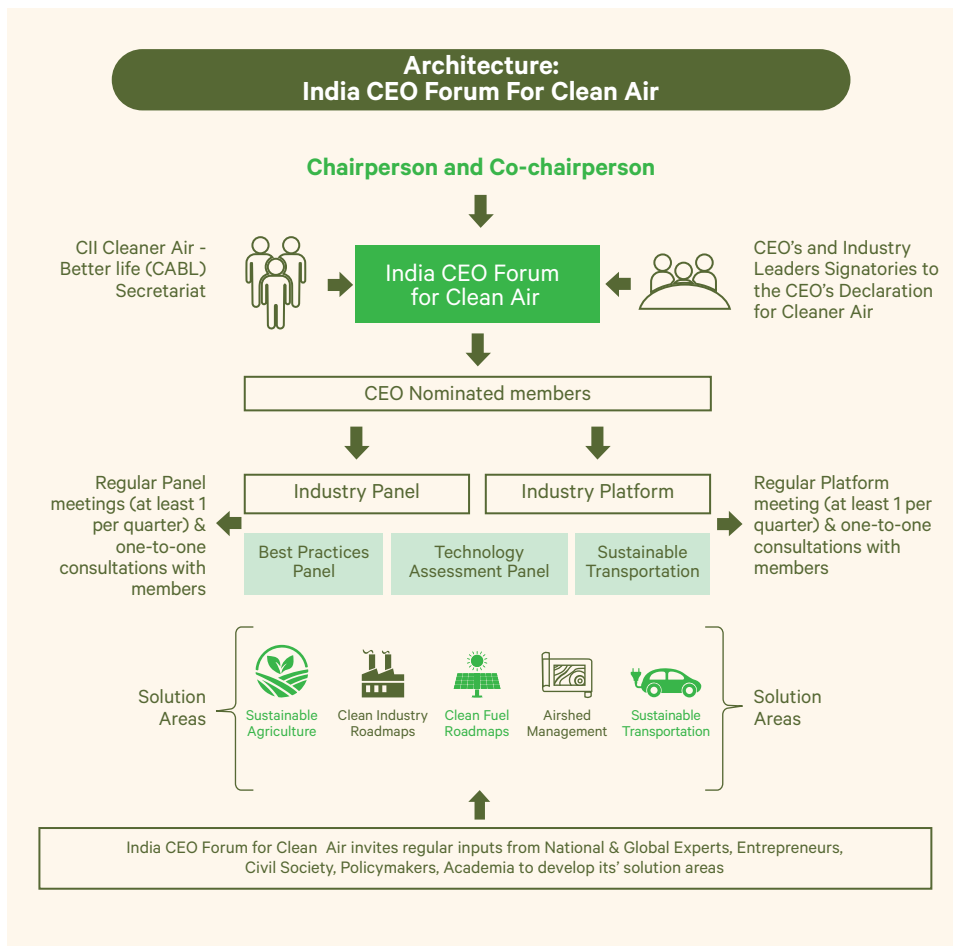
Architecture:
India CEO Forum For Clean Air

Chairperson and Co-chairperson

CII Cleaner Air - Better life (CABL) Secretariat

India CEO Forum for Clean Air

CEO's and Industry Leaders Signatories to the CEO's Declaration for Cleaner Air

CEO Nominated members

Regular Panel meetings (at least 1 per quarter) & one-to-one consultations with members

Industry Panel

Industry Platform

Regular Platform meeting (at least 1 per quarter) & one-to-one consultations with members

Best Practices Panel

Technology Assessment Panel

Sustainable Transportation

Solution Areas

Sustainable Agriculture

Clean Industry Roadmaps

Clean Fuel Roadmaps

Airshed Management

Sustainable Transportation

Solution Areas

India CEO Forum for Clean Air invites regular inputs from National & Global Experts, Entrepreneurs, Civil Society, Policymakers, Academia to develop its' solution areas